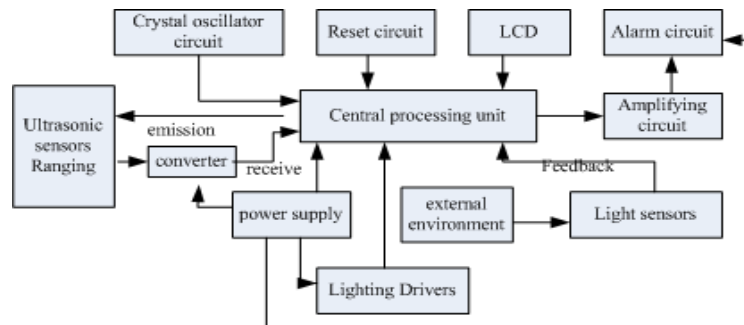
Crystal oscillator circuit

Reset circuit

LCD

Alarm circuit

Ultrasonic sensors Ranging

emission

Central processing unit

Amplifying circuit

converter

receive

Feedback

power supply

external environment

Light sensors

Lighting Drivers